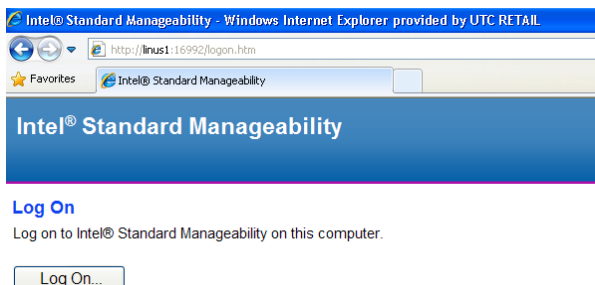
Intel® Standard Manageability - Windows Internet Explorer provided by UTC RETAIL

http://linus1:16992/logon.htm

Favorites

Intel® Standard Manageability

Intel® Standard Manageability

Log On

Log on to Intel® Standard Manageability on this computer.

Log On...